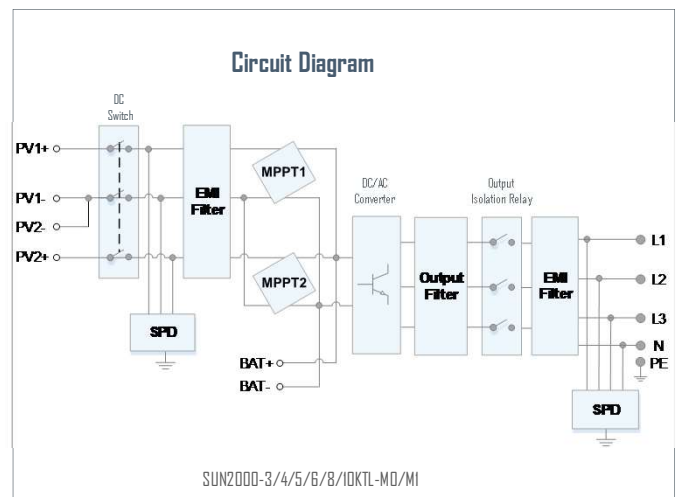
Circuit Diagram

DC Switch

PV1+

PV1-

PV2-

PV2+

EMI Filter

MPPT1

MPPT2

SPD

BAT+

BAT-

DC/AC Converter

Output Filter

Output Isolation Relay

EMI Filter

L1

L2

L3

N

PE

SPD

SUN2000-3/4/5/6/8/10KTL-M0/M1